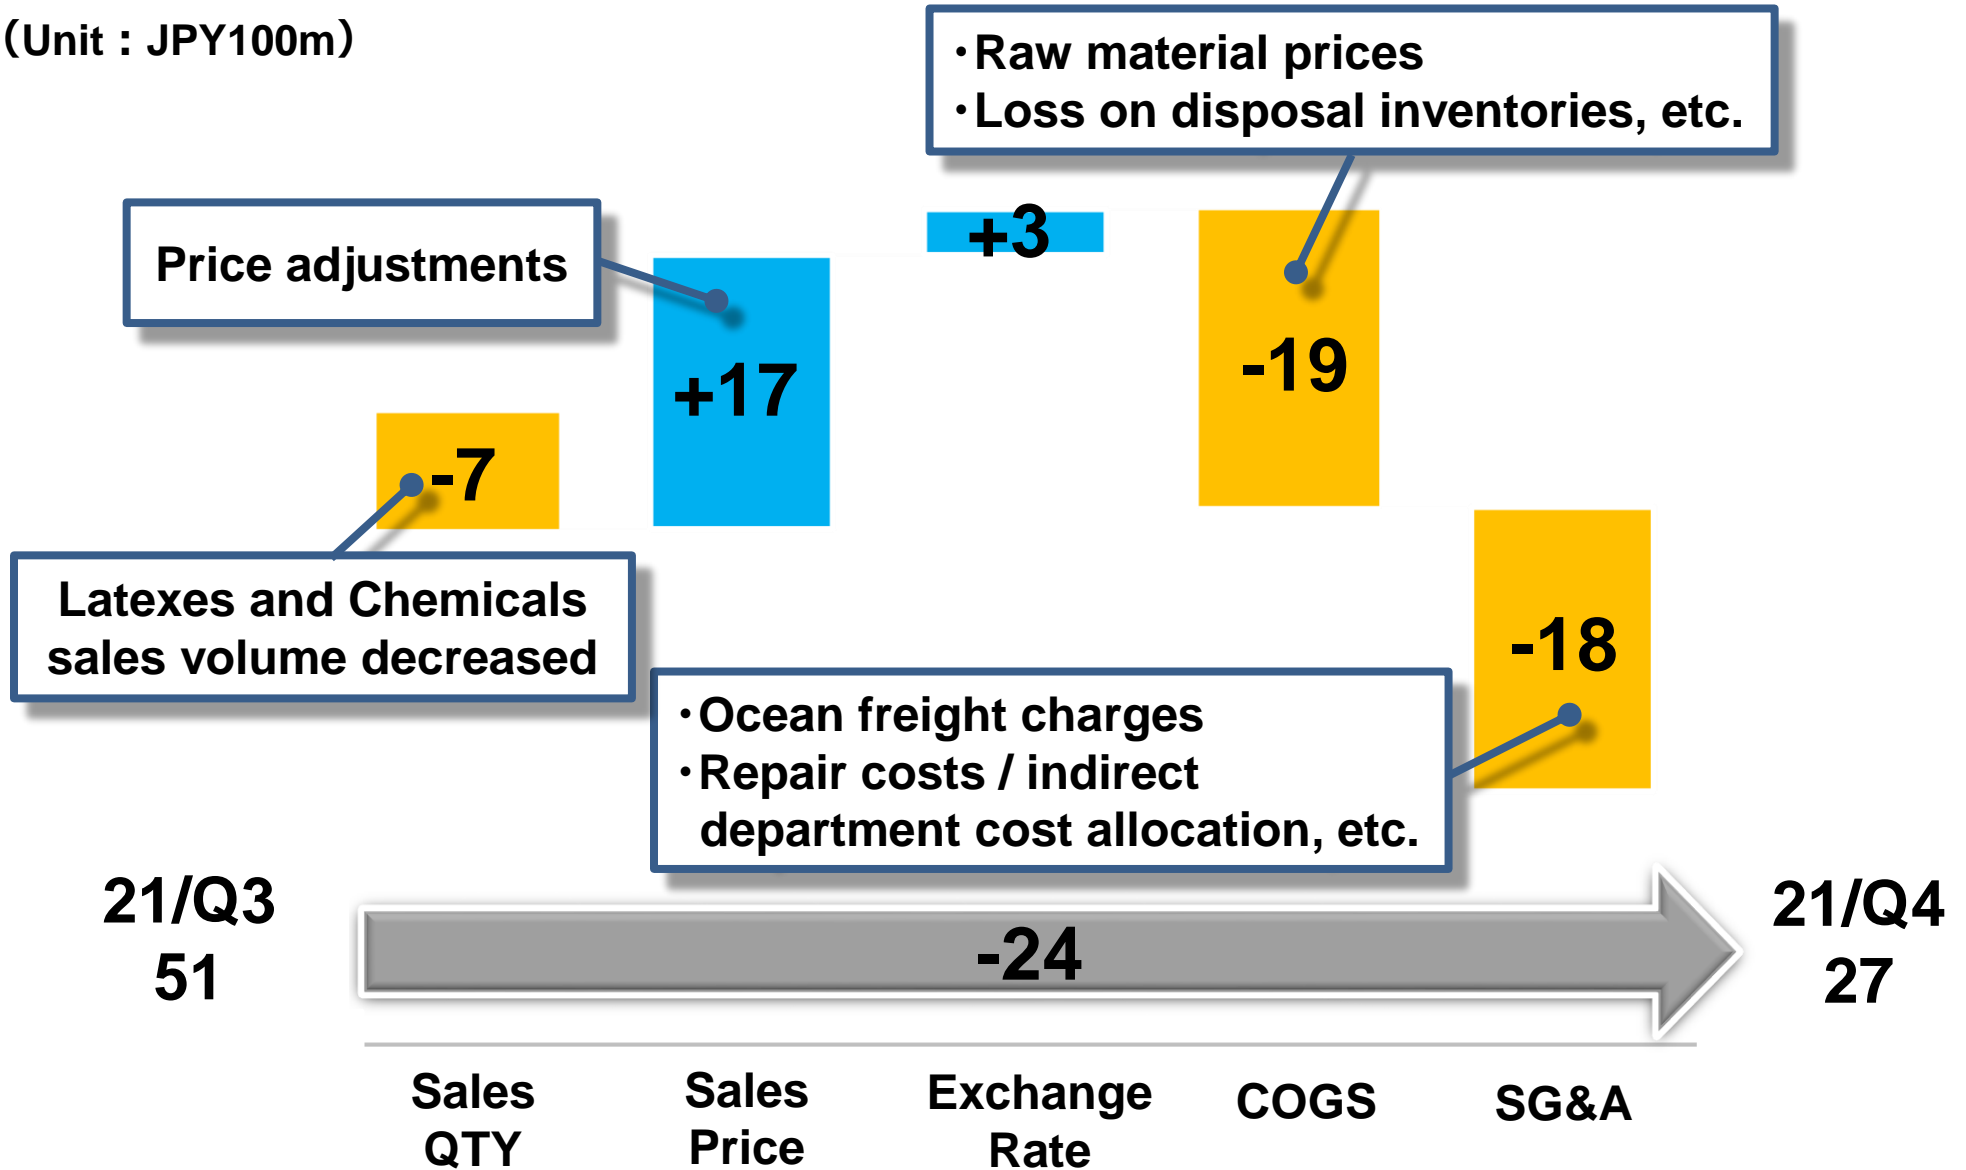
(Unit : JPY100m)

・Raw material prices
・Loss on disposal inventories, etc.

Price adjustments

+3

+17

-19

-7

Latexes and Chemicals sales volume decreased

-18

・Ocean freight charges
・Repair costs / indirect department cost allocation, etc.

21/Q3
51

-24

21/Q4
27

Sales QTY

Sales Price

Exchange Rate

COGS

SG&A